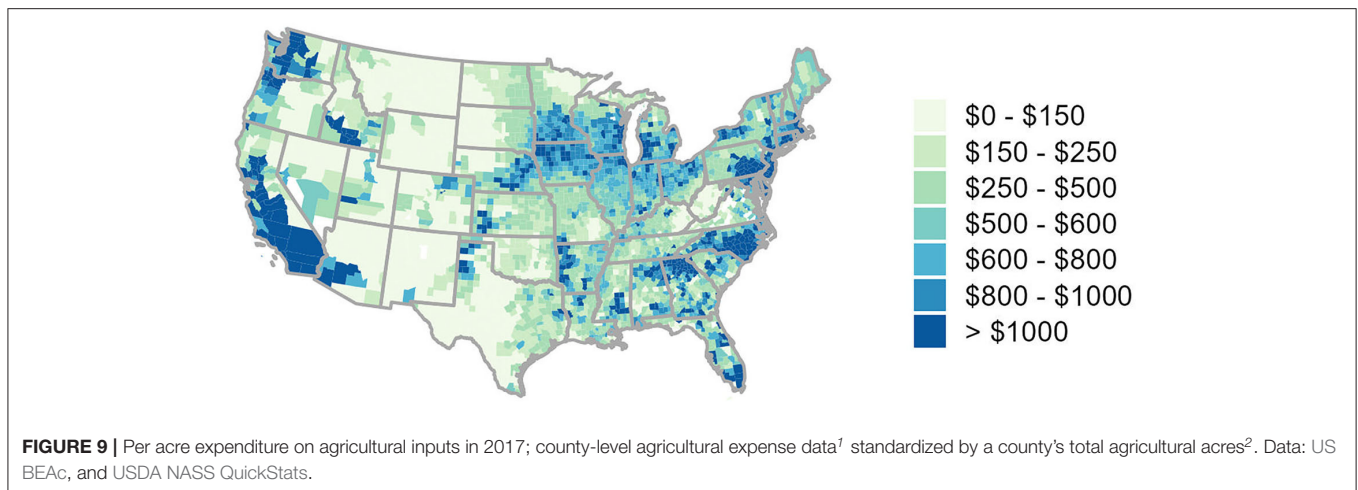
$0 - $150
$150 - $250
$250 - $500
$500 - $600
$600 - $800
$800 - $1000
> $1000

**FIGURE 9 |** Per acre expenditure on agricultural inputs in 2017; county-level agricultural expense data$^{1}$ standardized by a county's total agricultural acres$^{2}$. Data: US BEAc, and USDA NASS QuickStats.